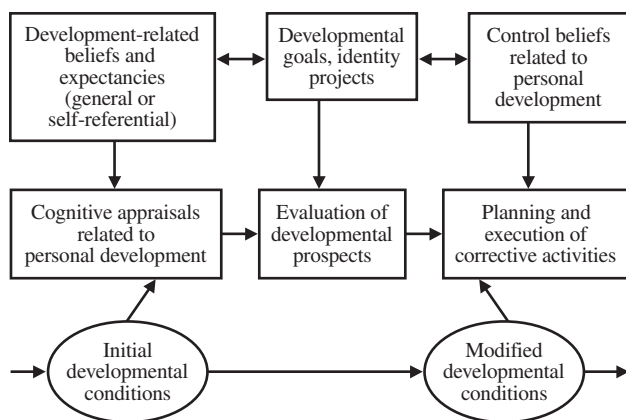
Development-related beliefs and expectancies (general or self-referential)

Developmental goals, identity projects

Control beliefs related to personal development

Cognitive appraisals related to personal development

Evaluation of developmental prospects

Planning and execution of corrective activities

Initial developmental conditions

Modified developmental conditions